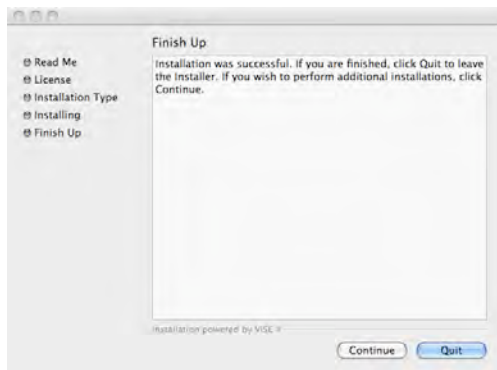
Finish Up

Read Me
License
Installation Type
Installing
Finish Up

Installation was successful. If you are finished, click Quit to leave the Installer. If you wish to perform additional installations, click Continue.

Installation powered by VISE X

Continue
Quit